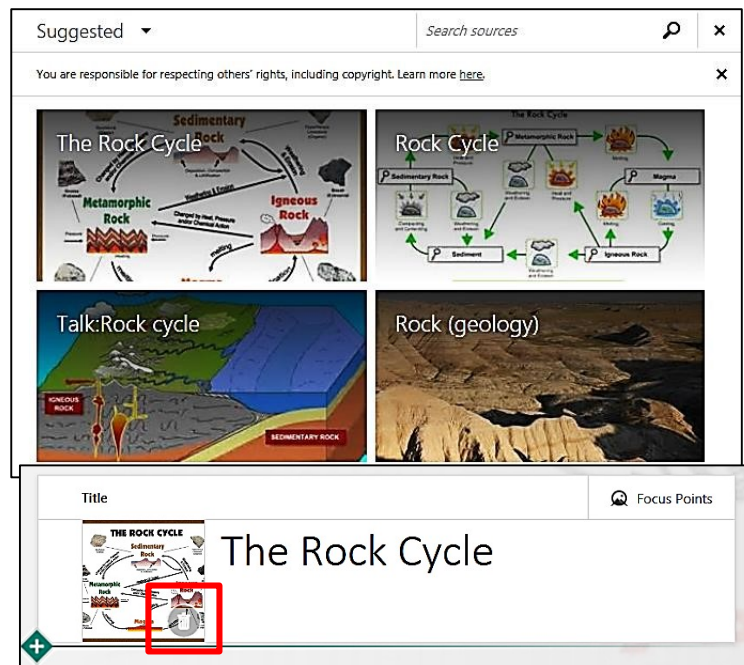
Suggested

Search sources

×

You are responsible for respecting others' rights, including copyright. Learn more here.

×

The Rock Cycle

Sedimentary Rock

Metamorphic Rock

Igneous Rock

Rock Cycle

The Rock Cycle

Metamorphic Rock

Sedimentary Rock

Magma

Sediment

Igneous Rock

Talk:Rock cycle

IGNEOUS ROCK

SEDIMENTARY ROCK

Rock (geology)

Title

Focus Points

THE ROCK CYCLE

Sedimentary Rock

Metamorphic Rock

The Rock Cycle